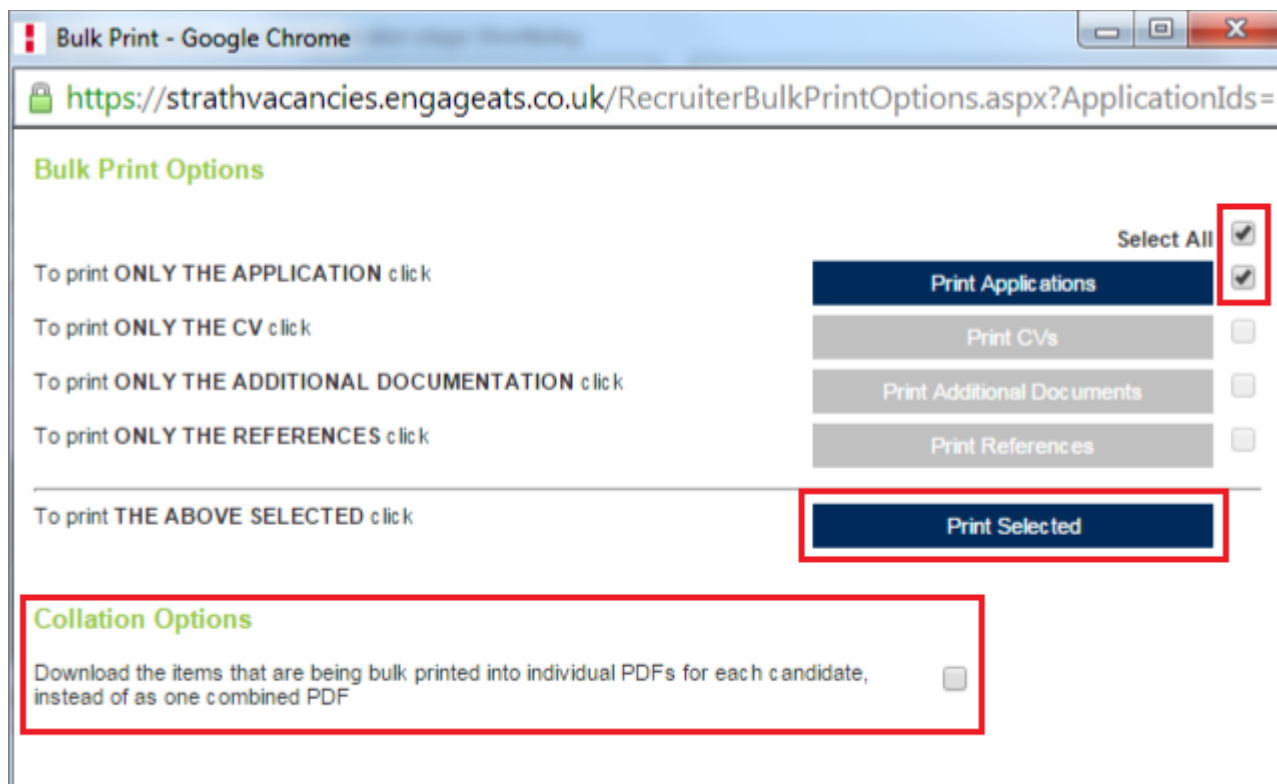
Bulk Print - Google Chrome

https://strathvacancies.engageats.co.uk/RecruiterBulkPrintOptions.aspx?ApplicationIds=

Bulk Print Options

Select All

To print **ONLY THE APPLICATION** click Print Applications

To print **ONLY THE CV** click Print CVs

To print **ONLY THE ADDITIONAL DOCUMENTATION** click Print Additional Documents

To print **ONLY THE REFERENCES** click Print References

To print **THE ABOVE SELECTED** click Print Selected

Collation Options

Download the items that are being bulk printed into individual PDFs for each candidate, instead of as one combined PDF